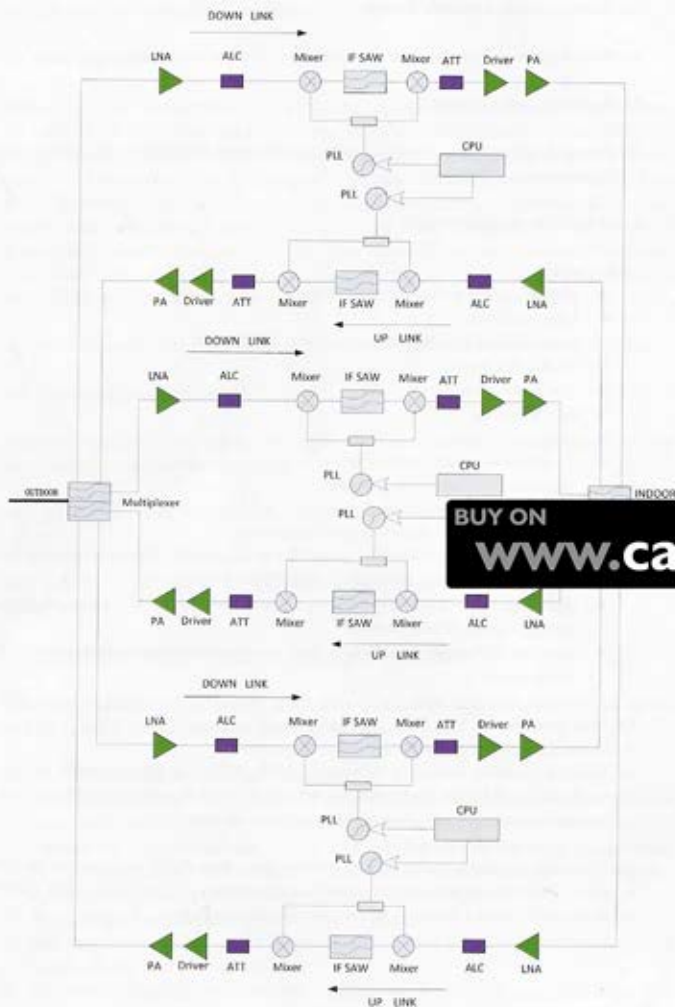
DOWN LINK

LNA ALC Mixer IF SAW Mixer ATT Driver PA

PLL CPU

PLL

PA Driver ATT Mixer IF SAW Mixer ALC LNA

UP LINK

DOWN LINK

LNA ALC Mixer IF SAW Mixer ATT Driver PA

PLL CPU

OUTDOOR Multiplexer INDOOR

PLL

BUY ON
www.ca

PA Driver ATT Mixer IF SAW Mixer ALC LNA

UP LINK

DOWN LINK

LNA ALC Mixer IF SAW Mixer ATT Driver PA

PLL CPU

PLL

PA Driver ATT Mixer IF SAW Mixer ALC LNA

UP LINK